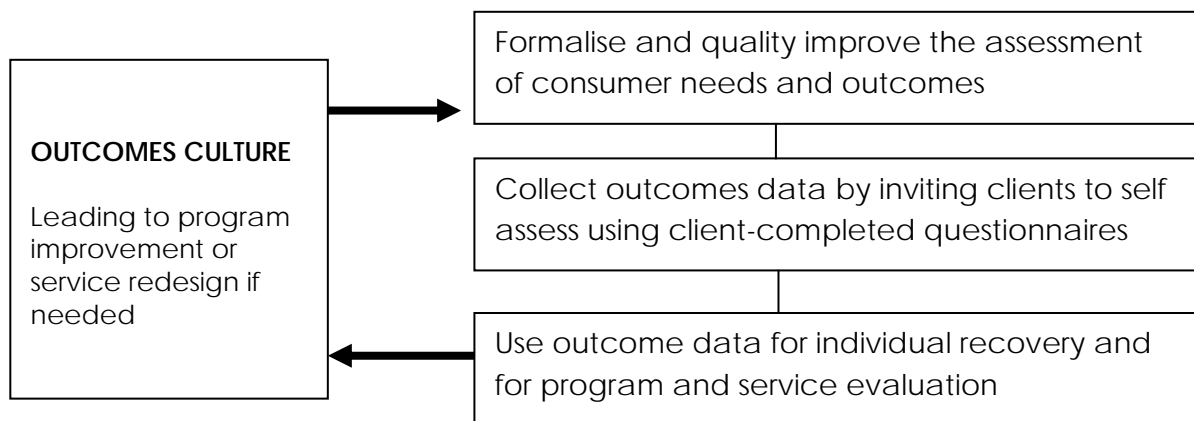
OUTCOMES CULTURE

Leading to program improvement or service redesign if needed

Formalise and quality improve the assessment of consumer needs and outcomes

Collect outcomes data by inviting clients to self assess using client-completed questionnaires

Use outcome data for individual recovery and for program and service evaluation